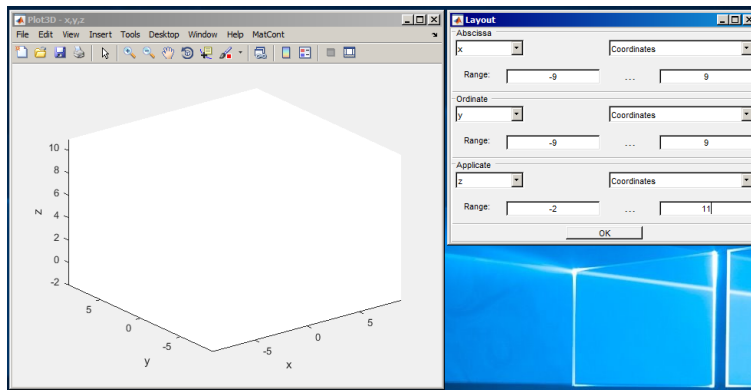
Plot3D - x,y,z

File Edit View Insert Tools Desktop Window Help MatCont

10
8
6
4
2
0
-2

z

5
0
-5
y

-5
0
5
x

Layout

Abscissa
x
Coordinates
Range: -9 ... 9

Ordinate
y
Coordinates
Range: -9 ... 9

Applicate
z
Coordinates
Range: -2 ... 11

OK